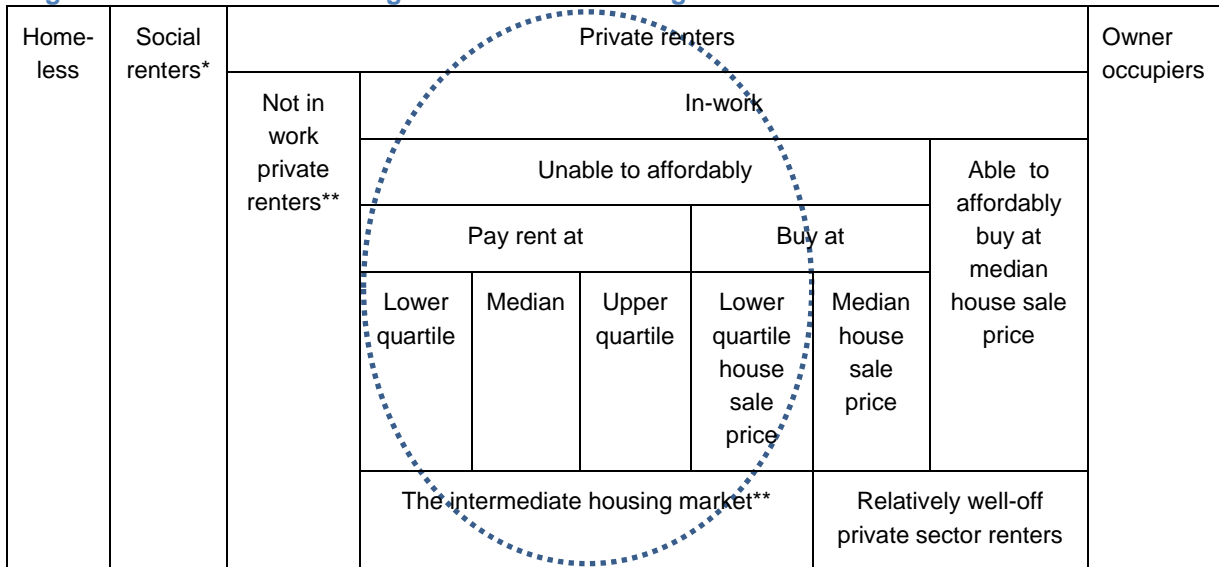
| Home-less | Social renters* | Private renters | | | | | | Owner occupiers |
|---|---|---|---|---|---|---|---|---|
| | | Not in work private renters** | In-work | | | | | |
| | | | Unable to affordably | | | | Able to affordably buy at median house sale price | |
| | | | Pay rent at | | | Buy at | | |
| | | | Lower quartile | Median | Upper quartile | Lower quartile house sale price | Median house sale price | |
| | | | The intermediate housing market** | | | | Relatively well-off private sector renters | |